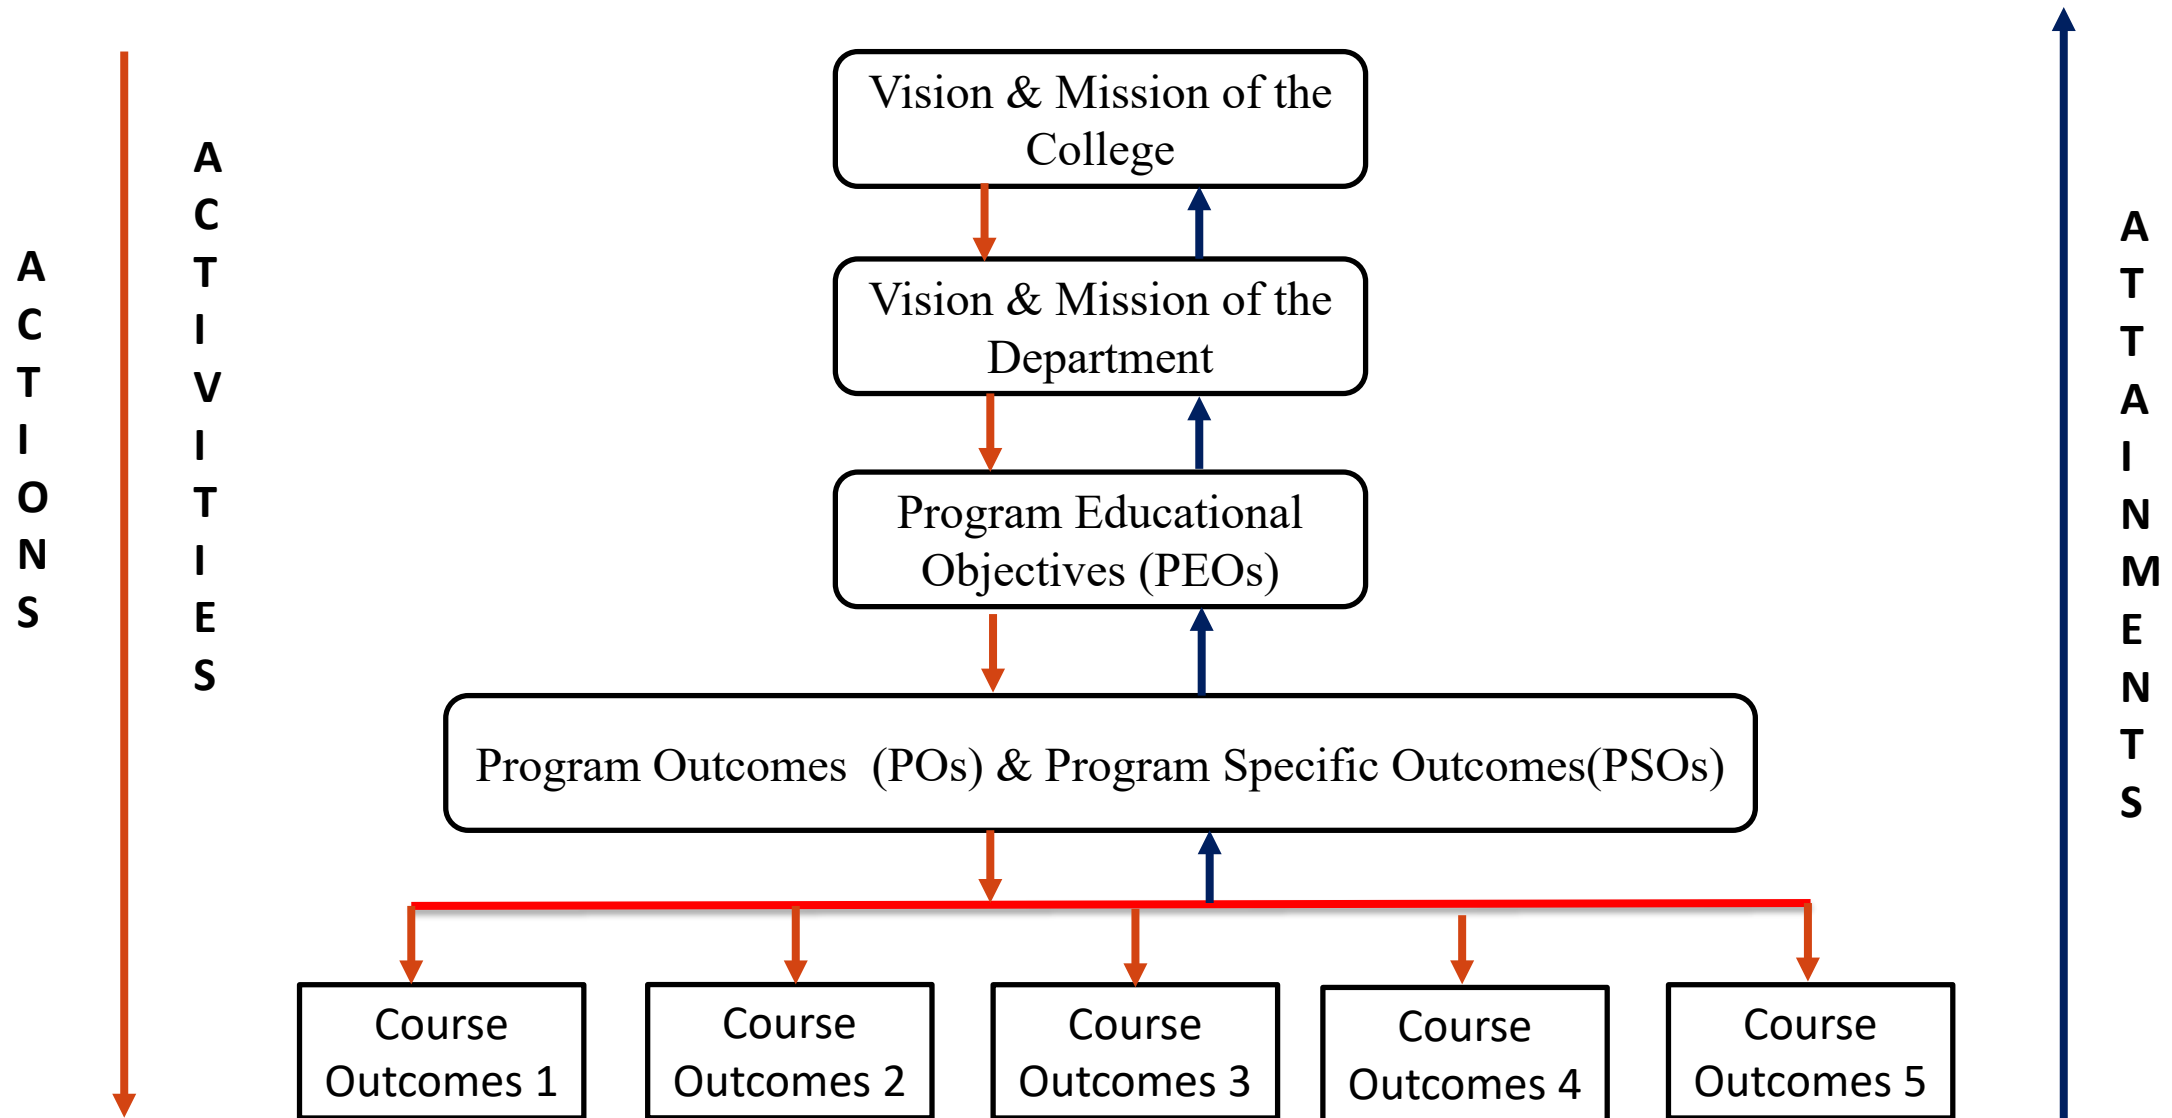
ACTIONS

ACTIVITIES

Vision & Mission of the College

Vision & Mission of the Department

Program Educational Objectives (PEOs)

Program Outcomes (POs) & Program Specific Outcomes(PSOs)

Course Outcomes 1

Course Outcomes 2

Course Outcomes 3

Course Outcomes 4

Course Outcomes 5

ATTAINMENTS